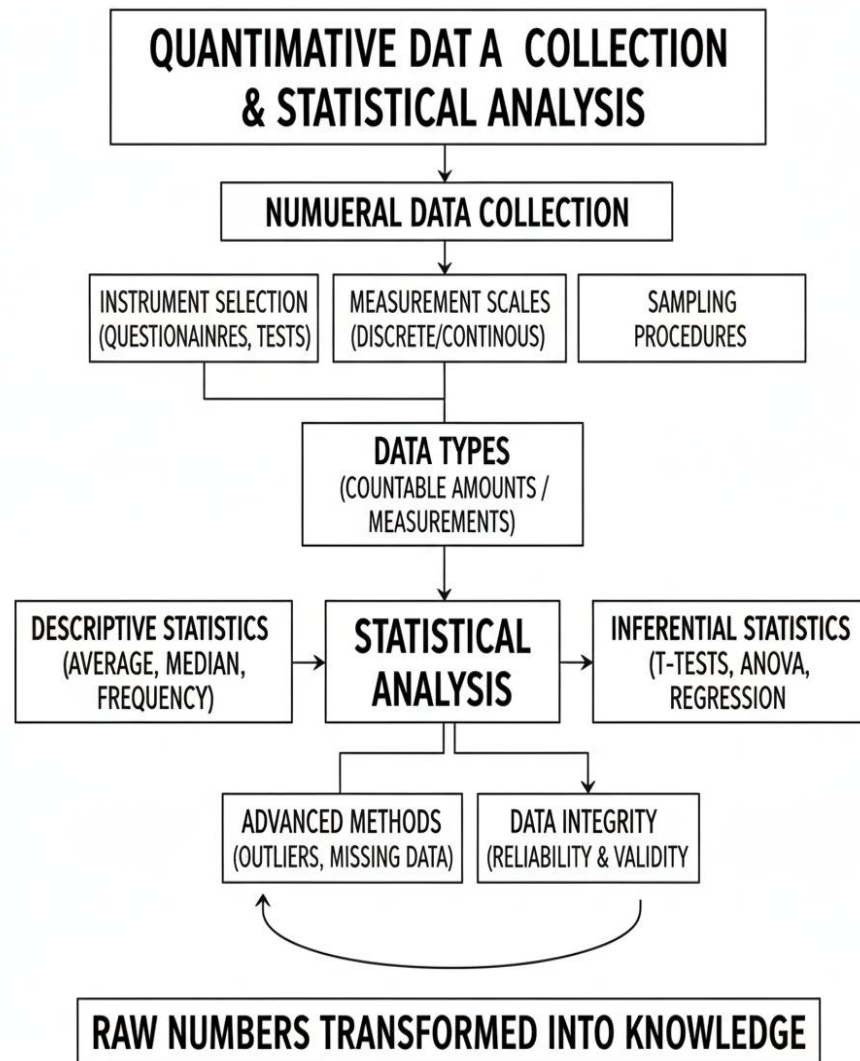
QUANTIMATIVE DAT A COLLECTION & STATISTICAL ANALYSIS

NUMUERAL DATA COLLECTION

INSTRUMENT SELECTION (QUESTIONAINRES, TESTS)

MEASUREMENT SCALES (DISCRETE/CONTINOUS)

SAMPLING PROCEDURES

DATA TYPES (COUNTABLE AMOUNTS / MEASUREMENTS)

DESCRIPTIVE STATISTICS (AVERAGE, MEDIAN, FREQUENCY)

STATISTICAL ANALYSIS

INFERENTIAL STATISTICS (T-TESTS, ANOVA, REGRESSION

ADVANCED METHODS (OUTLIERS, MISSING DATA)

DATA INTEGRITY (RELIABILITY & VALIDITY

RAW NUMBERS TRANSFORMED INTO KNOWLEDGE